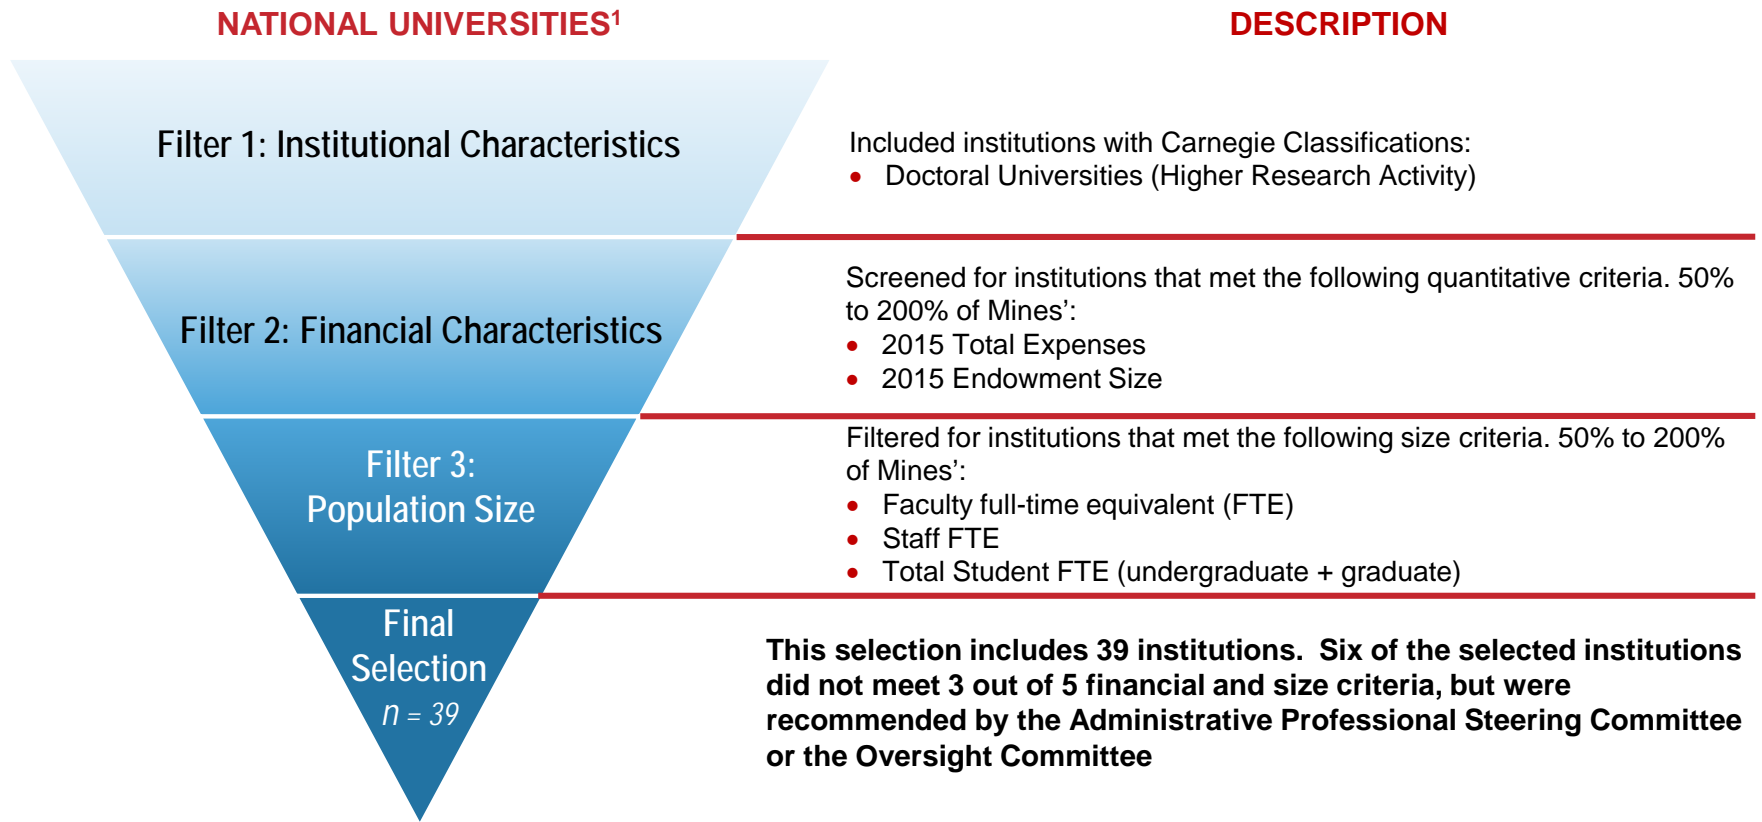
NATIONAL UNIVERSITIES$^1$

Filter 1: Institutional Characteristics

Filter 2: Financial Characteristics

Filter 3: Population Size

Final Selection
$n$ = 39

DESCRIPTION

Included institutions with Carnegie Classifications:
• Doctoral Universities (Higher Research Activity)

Screened for institutions that met the following quantitative criteria. 50% to 200% of Mines':
• 2015 Total Expenses
• 2015 Endowment Size

Filtered for institutions that met the following size criteria. 50% to 200% of Mines':
• Faculty full-time equivalent (FTE)
• Staff FTE
• Total Student FTE (undergraduate + graduate)

This selection includes 39 institutions. Six of the selected institutions did not meet 3 out of 5 financial and size criteria, but were recommended by the Administrative Professional Steering Committee or the Oversight Committee